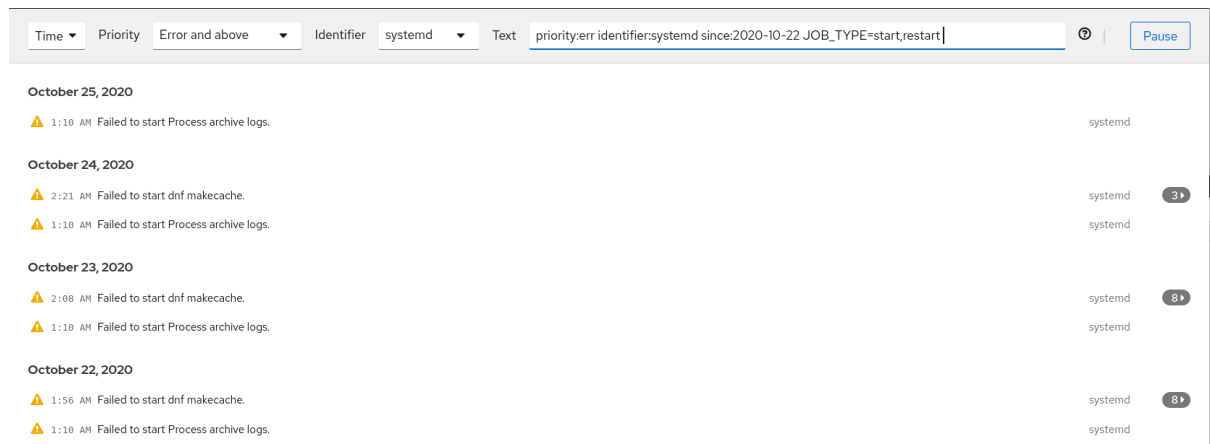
Time Priority Error and above Identifier systemd Text priority:err identifier:systemd since:2020-10-22 JOB_TYPE=start,restart Pause

October 25, 2020

1:10 AM Failed to start Process archive logs. systemd

October 24, 2020

2:21 AM Failed to start dnf makecache. systemd 3

1:10 AM Failed to start Process archive logs. systemd

October 23, 2020

2:08 AM Failed to start dnf makecache. systemd 8

1:10 AM Failed to start Process archive logs. systemd

October 22, 2020

1:56 AM Failed to start dnf makecache. systemd 8

1:10 AM Failed to start Process archive logs. systemd